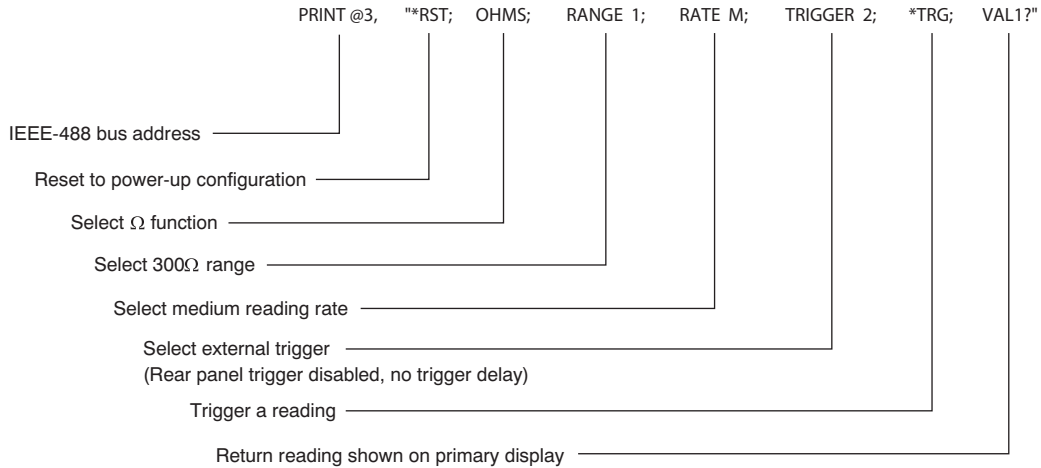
PRINT @3, "*RST; OHMS; RANGE 1; RATE M; TRIGGER 2; *TRG; VAL1?"

IEEE-488 bus address

Reset to power-up configuration

Select $\Omega$ function

Select 300$\Omega$ range

Select medium reading rate

Select external trigger
(Rear panel trigger disabled, no trigger delay)

Trigger a reading

Return reading shown on primary display